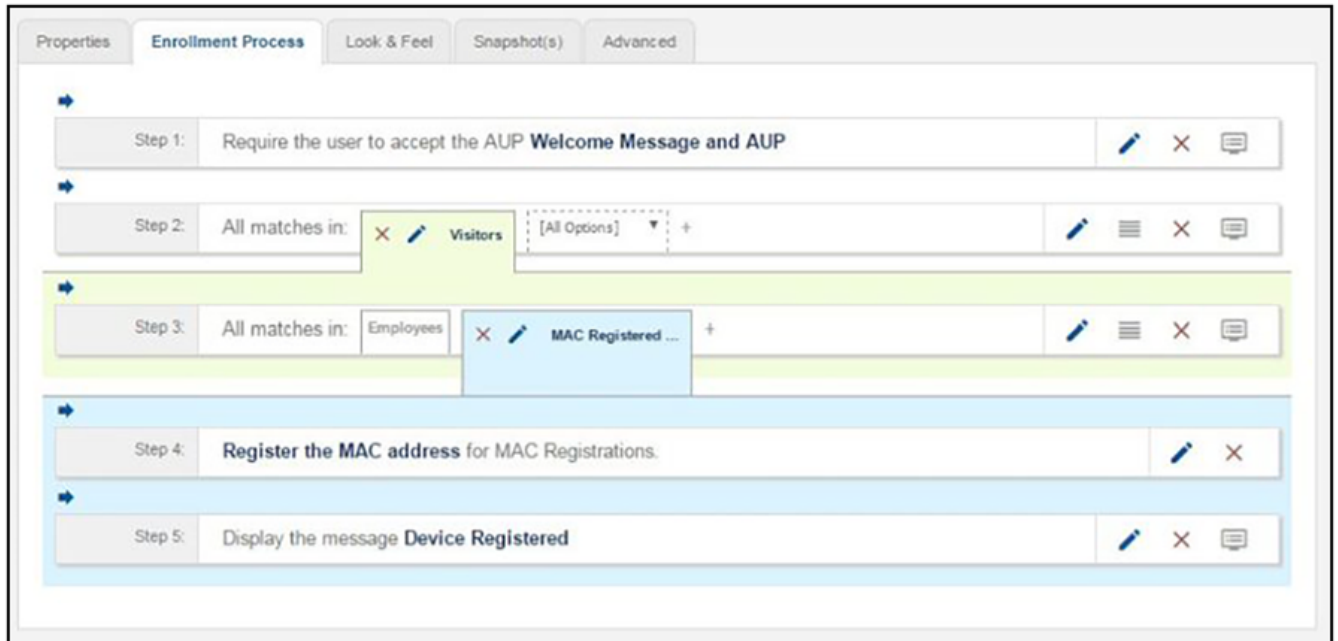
Properties Enrollment Process Look & Feel Snapshot(s) Advanced

Step 1: Require the user to accept the AUP **Welcome Message and AUP**

Step 2: All matches in: × Visitors [All Options] +

Step 3: All matches in: Employees × MAC Registered ... +

Step 4: **Register the MAC address** for MAC Registrations.

Step 5: Display the message **Device Registered**